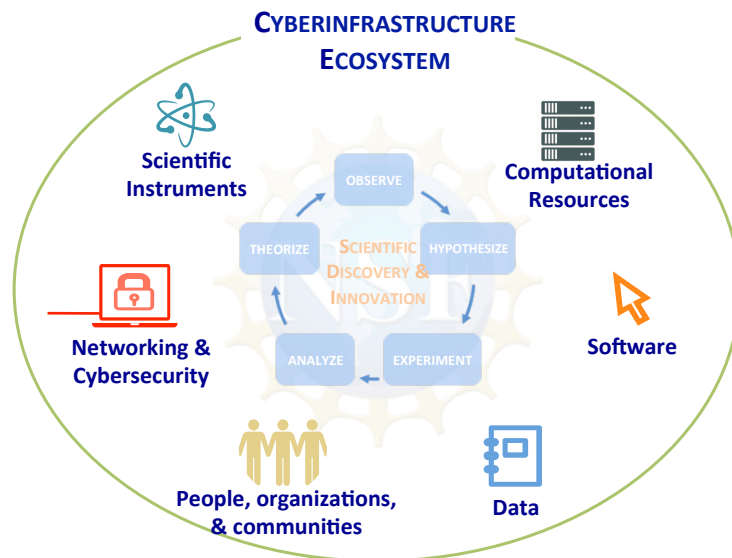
CYBERINFRASTRUCTURE ECOSYSTEM

Scientific Instruments

Computational Resources

OBSERVE

THEORIZE

HYPOTHESIZE

SCIENTIFIC DISCOVERY & INNOVATION

ANALYZE

EXPERIMENT

Networking & Cybersecurity

Software

People, organizations, & communities

Data